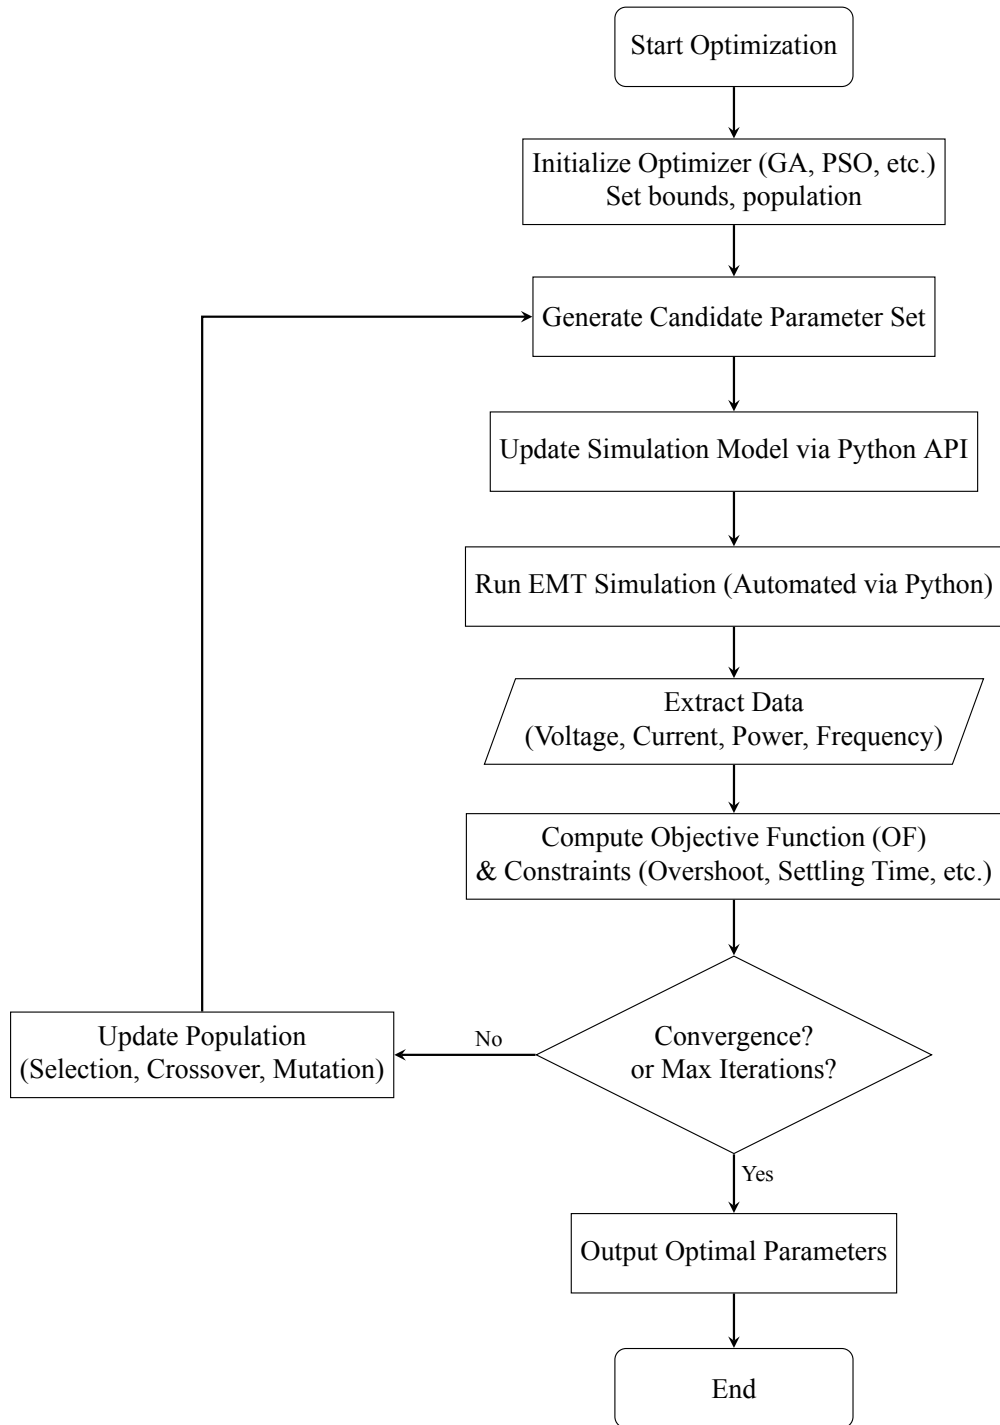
Start Optimization

Initialize Optimizer (GA, PSO, etc.)
Set bounds, population

Generate Candidate Parameter Set

Update Simulation Model via Python API

Run EMT Simulation (Automated via Python)

Extract Data
(Voltage, Current, Power, Frequency)

Compute Objective Function (OF)
& Constraints (Overshoot, Settling Time, etc.)

Convergence?
or Max Iterations?

No

Update Population
(Selection, Crossover, Mutation)

Yes

Output Optimal Parameters

End